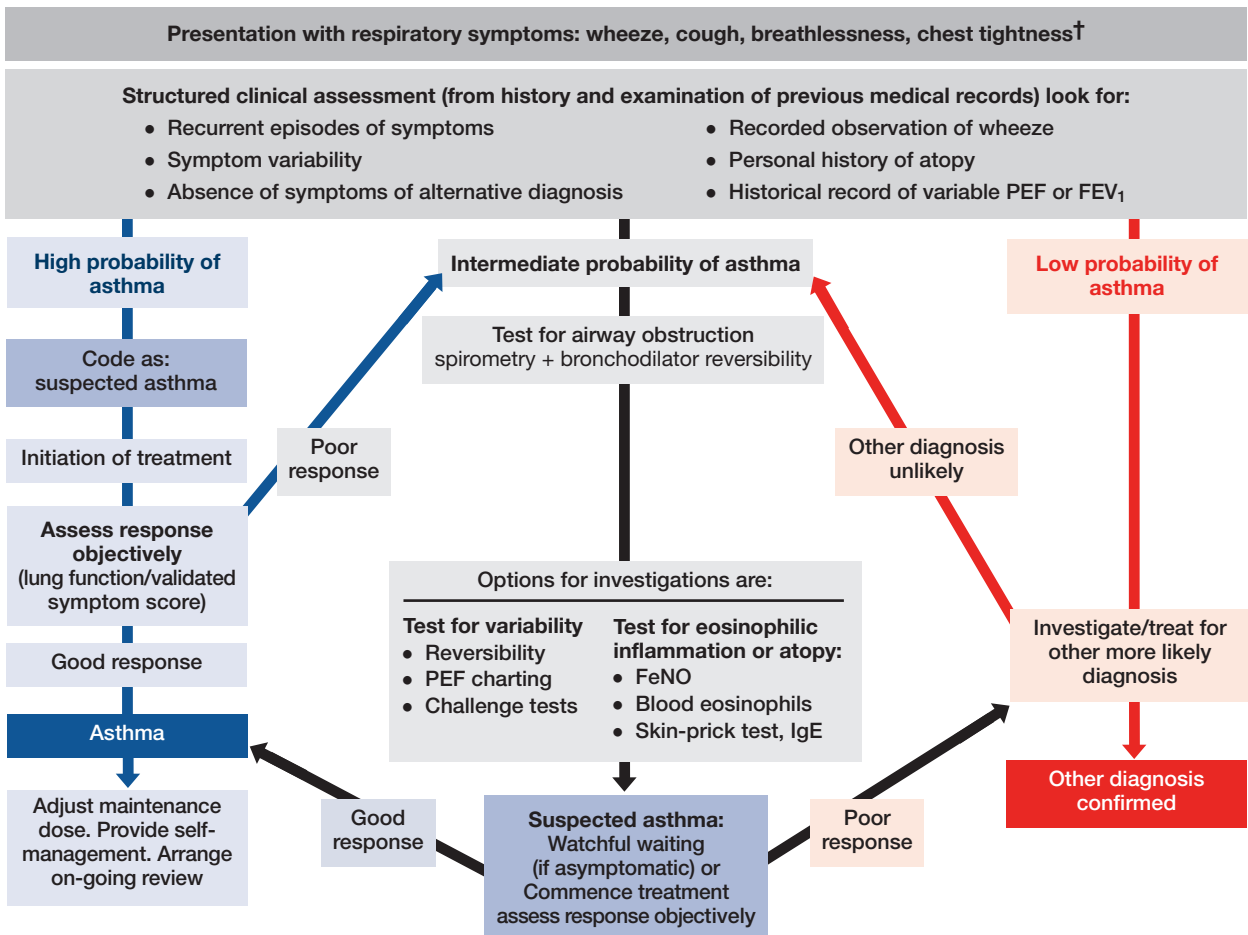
Presentation with respiratory symptoms: wheeze, cough, breathlessness, chest tightness†

Structured clinical assessment (from history and examination of previous medical records) look for:

- Recurrent episodes of symptoms
- Symptom variability
- Absence of symptoms of alternative diagnosis
- Recorded observation of wheeze
- Personal history of atopy
- Historical record of variable PEF or $FEV_1$

High probability of asthma

Code as: suspected asthma

Initiation of treatment

Assess response objectively (lung function/validated symptom score)

Good response

Asthma

Adjust maintenance dose. Provide self-management. Arrange on-going review

Poor response

Intermediate probability of asthma

Test for airway obstruction spirometry + bronchodilator reversibility

Options for investigations are:

Test for variability
- Reversibility
- PEF charting
- Challenge tests

Test for eosinophilic inflammation or atopy:
- FeNO
- Blood eosinophils
- Skin-prick test, IgE

Good response

Suspected asthma: Watchful waiting (if asymptomatic) or Commence treatment assess response objectively

Poor response

Low probability of asthma

Other diagnosis unlikely

Investigate/treat for other more likely diagnosis

Other diagnosis confirmed